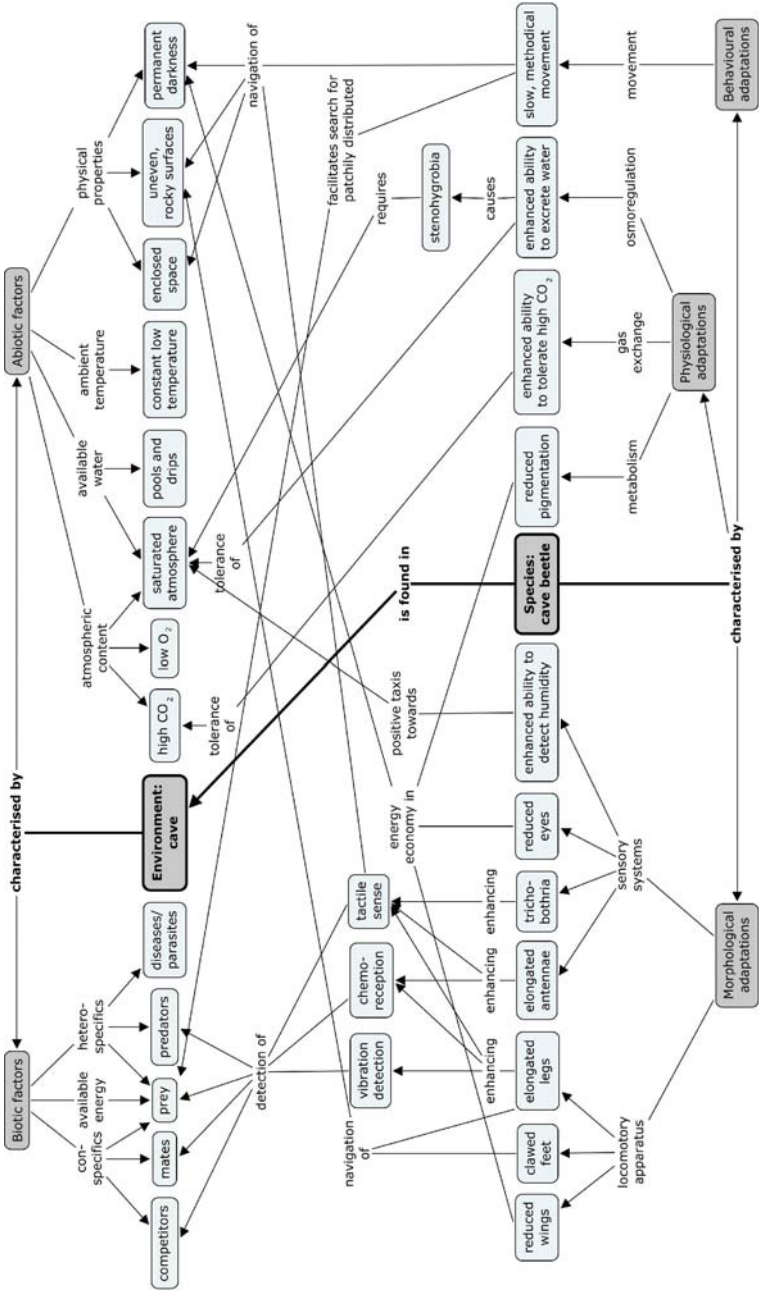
Biotic factors
characterised by
Environment: cave
Abiotic factors
con-specifics
available energy
hetero-specifics
competitors
mates
prey
predators
diseases/ parasites
atmospheric content
available water
ambient temperature
physical properties
high $CO_2$
low $O_2$
saturated atmosphere
pools and drips
constant low temperature
enclosed space
uneven, rocky surfaces
permanent darkness
navigation of
facilitates search for patchily distributed
requires
tolerance of
tolerance of
positive taxis towards
energy economy in
is found in
detection of
navigation of
vibration detection
chemo-reception
tactile sense
enhancing
enhancing
enhancing
Species: cave beetle
stenohygrobia
causes
reduced wings
clawed feet
elongated legs
elongated antennae
tricho-bothria
reduced eyes
enhanced ability to detect humidity
reduced pigmentation
enhanced ability to tolerate high $CO_2$
enhanced ability to excrete water
slow, methodical movement
locomotory apparatus
sensory systems
metabolism
gas exchange
osmoregulation
movement
Morphological adaptations
characterised by
Physiological adaptations
Behavioural adaptations